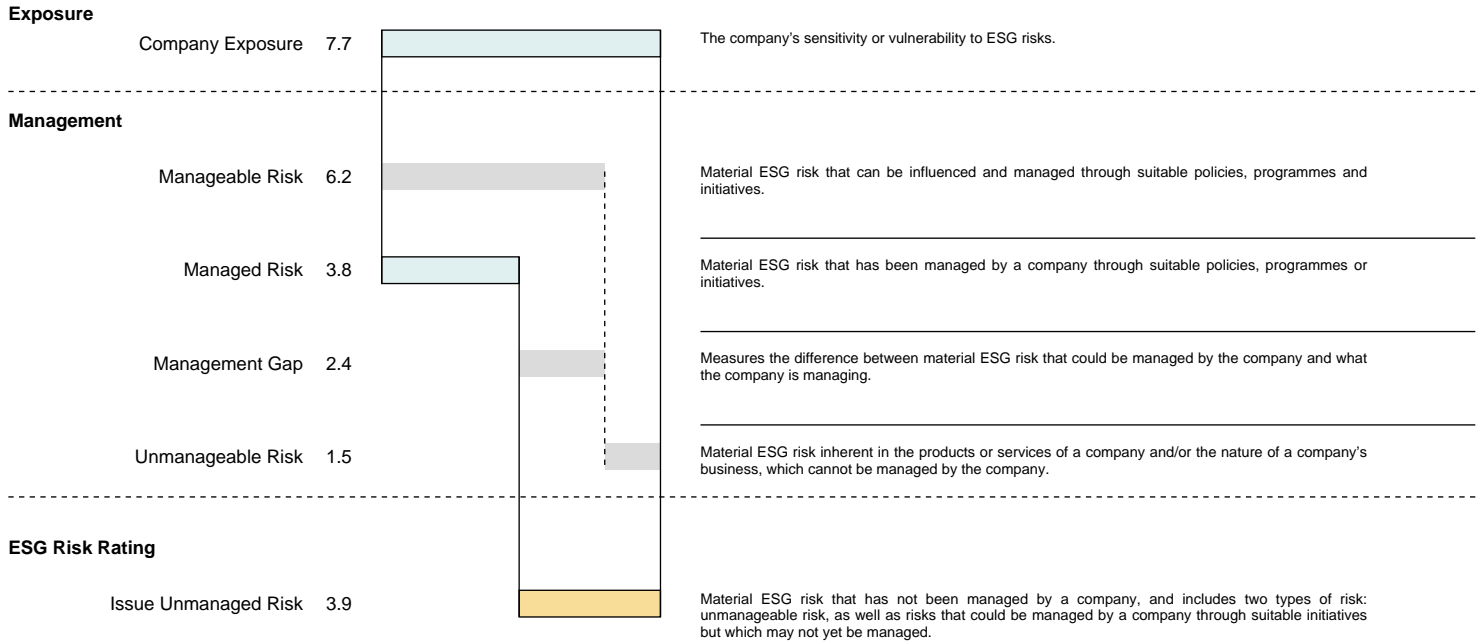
**Exposure**

Company Exposure 7.7

The company's sensitivity or vulnerability to ESG risks.

**Management**

Manageable Risk 6.2

Material ESG risk that can be influenced and managed through suitable policies, programmes and initiatives.

Managed Risk 3.8

Material ESG risk that has been managed by a company through suitable policies, programmes or initiatives.

Management Gap 2.4

Measures the difference between material ESG risk that could be managed by the company and what the company is managing.

Unmanageable Risk 1.5

Material ESG risk inherent in the products or services of a company and/or the nature of a company's business, which cannot be managed by the company.

**ESG Risk Rating**

Issue Unmanaged Risk 3.9

Material ESG risk that has not been managed by a company, and includes two types of risk: unmanageable risk, as well as risks that could be managed by a company through suitable initiatives but which may not yet be managed.